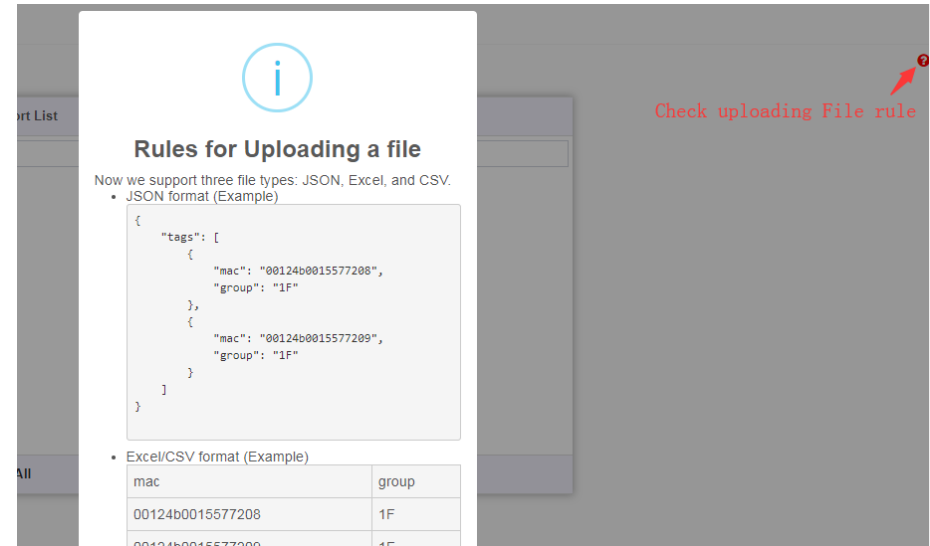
ort List

All

i

Rules for Uploading a file

Now we support three file types: JSON, Excel, and CSV.

- JSON format (Example)

```
{
    "tags": [
        {
            "mac": "00124b0015577208",
            "group": "1F"
        },
        {
            "mac": "00124b0015577209",
            "group": "1F"
        }
    ]
}
```

- Excel/CSV format (Example)

| mac | group |
|---|---|
| 00124b0015577208 | 1F |
| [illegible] | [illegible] |

?

Check uploading File rule